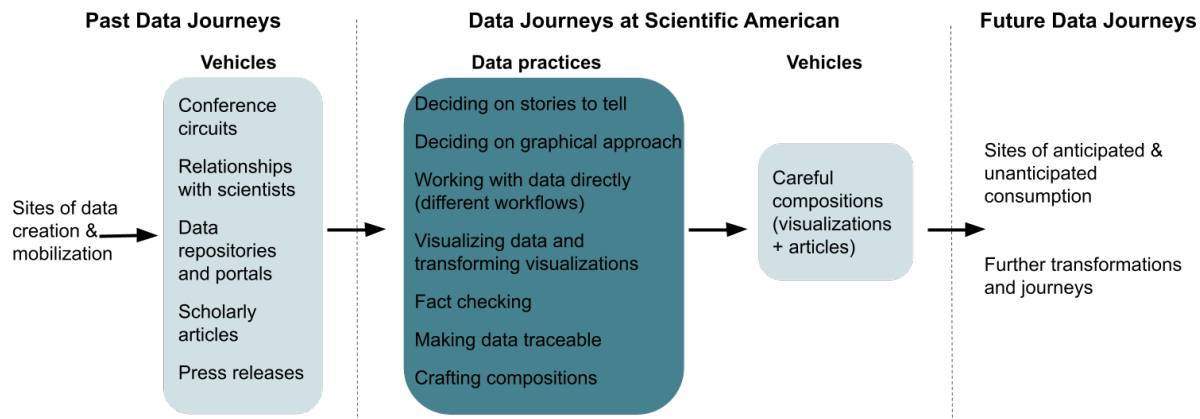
Past Data Journeys

Sites of data creation & mobilization

Vehicles

Conference circuits

Relationships with scientists

Data repositories and portals

Scholarly articles

Press releases

Data Journeys at Scientific American

Data practices

Deciding on stories to tell

Deciding on graphical approach

Working with data directly (different workflows)

Visualizing data and transforming visualizations

Fact checking

Making data traceable

Crafting compositions

Vehicles

Careful compositions (visualizations + articles)

Future Data Journeys

Sites of anticipated & unanticipated consumption

Further transformations and journeys